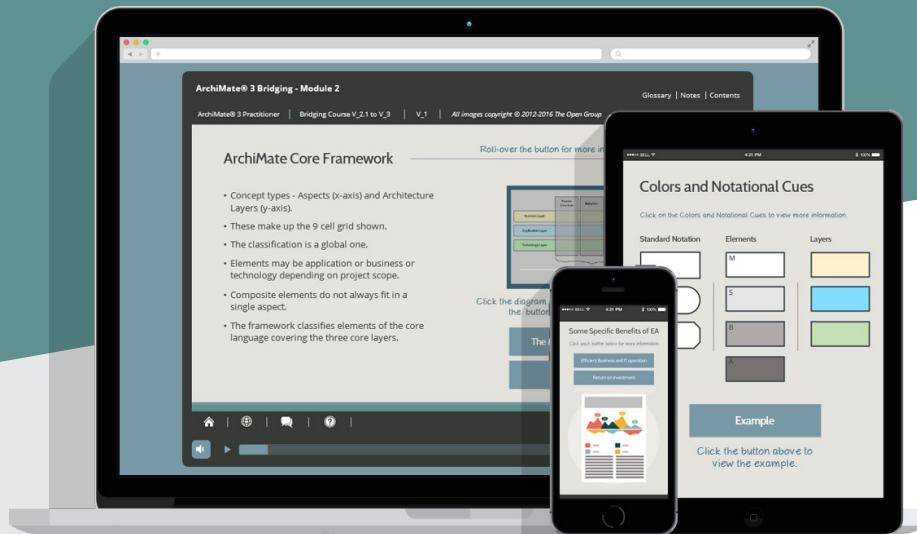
ArchiMate® 3 Bridging - Module 2

Glossary | Notes | Contents

ArchiMate® 3 Practitioner | Bridging Course V_2.1 to V_3 | V_1 | All images copyright © 2012-2016 The Open Group

ArchiMate Core Framework

Roll-over the button for more in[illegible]

• Concept types - Aspects (x-axis) and Architecture Layers (y-axis).
• These make up the 9 cell grid shown.
• The classification is a global one.
• Elements may be application or business or technology depending on project scope.
• Composite elements do not always fit in a single aspect.
• The framework classifies elements of the core language covering the three core layers.

Click the diagram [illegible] the button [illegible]

The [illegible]

••••• BELL 4:21 PM 100%

Colors and Notational Cues

Click on the Colors and Notational Cues to view more information.

Standard Notation

Elements

Layers

M

S

B

A

Example

Click the button above to view the example.

••••• BELL 4:21 PM 100%

Some Specific Benefits of EA

Click each button below for more information.

Efficient Business and IT operation

Return on investment